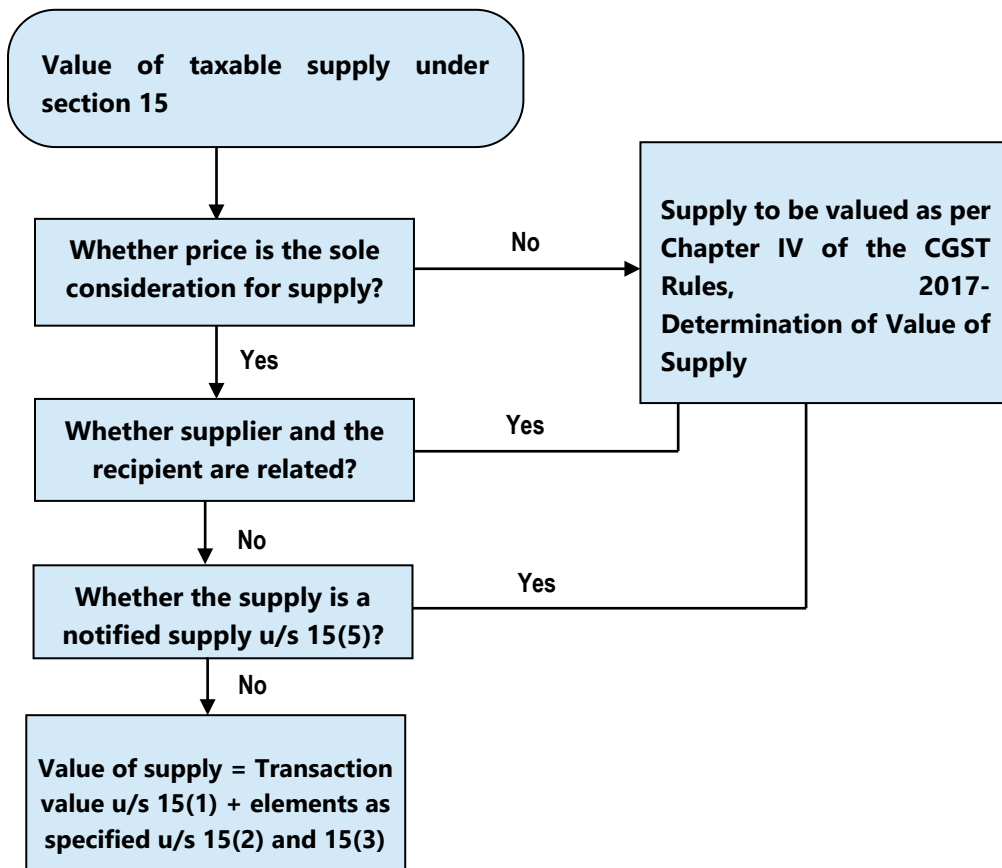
Value of taxable supply under section 15

Whether price is the sole consideration for supply?

No

Supply to be valued as per Chapter IV of the CGST Rules, 2017-Determination of Value of Supply

Yes

Whether supplier and the recipient are related?

Yes

No

Whether the supply is a notified supply u/s 15(5)?

Yes

No

Value of supply = Transaction value u/s 15(1) + elements as specified u/s 15(2) and 15(3)